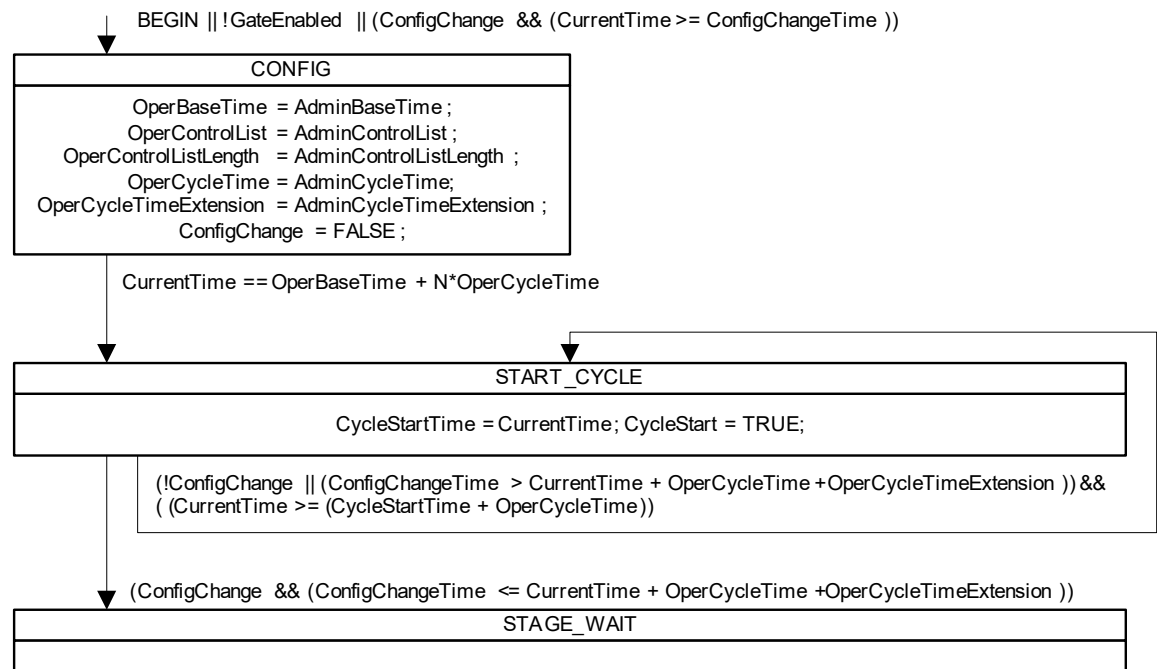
BEGIN || !GateEnabled || (ConfigChange && (CurrentTime >= ConfigChangeTime ))

CONFIG

OperBaseTime = AdminBaseTime ;
OperControlList = AdminControlList ;
OperControlListLength = AdminControlListLength ;
OperCycleTime = AdminCycleTime;
OperCycleTimeExtension = AdminCycleTimeExtension ;
ConfigChange = FALSE ;

CurrentTime == OperBaseTime + N*OperCycleTime

START_CYCLE

CycleStartTime = CurrentTime; CycleStart = TRUE;

(!ConfigChange || (ConfigChangeTime > CurrentTime + OperCycleTime +OperCycleTimeExtension )) &&
( (CurrentTime >= (CycleStartTime + OperCycleTime))

(ConfigChange && (ConfigChangeTime <= CurrentTime + OperCycleTime +OperCycleTimeExtension ))

STAGE_WAIT